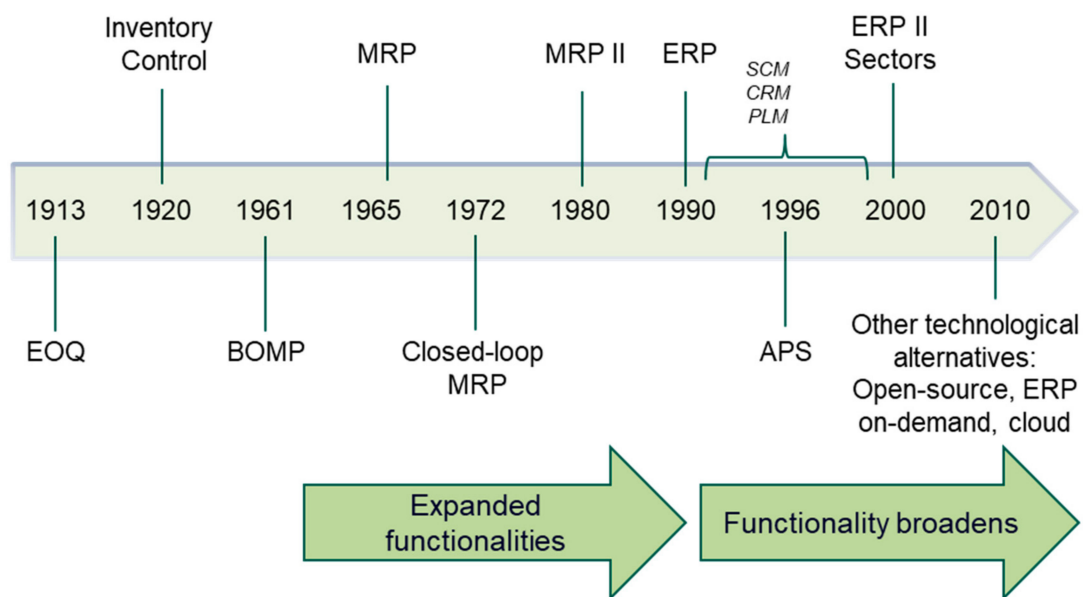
Inventory Control

MRP

MRP II

ERP

SCM
CRM
PLM

ERP II
Sectors

1913 1920 1961 1965 1972 1980 1990 1996 2000 2010

EOQ

BOMP

Closed-loop MRP

APS

Other technological alternatives: Open-source, ERP on-demand, cloud

Expanded functionalities

Functionality broadens